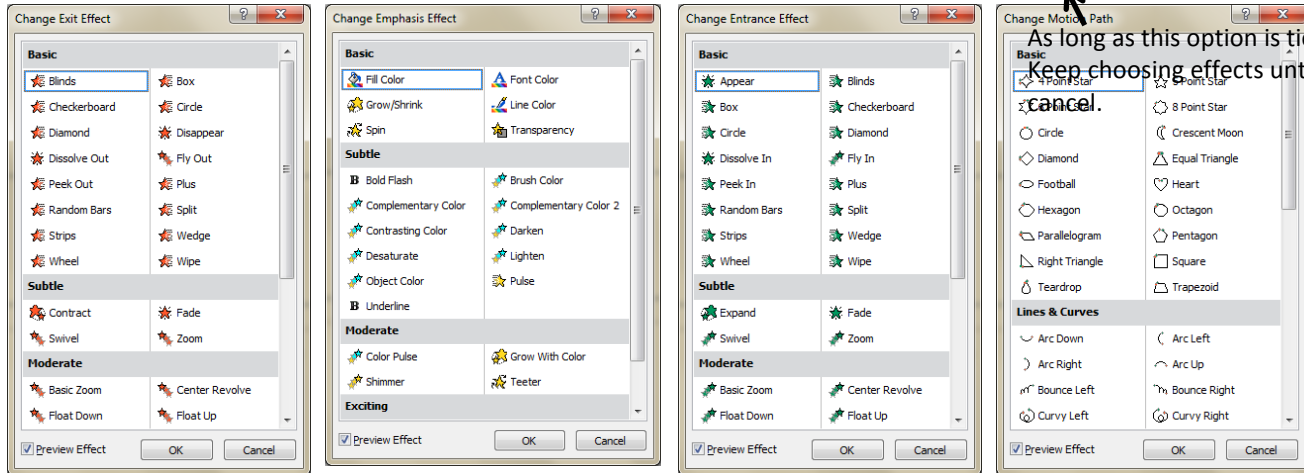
Change Exit Effect
?
X
Basic
Blinds
Box
Checkerboard
Circle
Diamond
Disappear
Dissolve Out
Fly Out
Peek Out
Plus
Random Bars
Split
Strips
Wedge
Wheel
Wipe
Subtle
Contract
Fade
Swivel
Zoom
Moderate
Basic Zoom
Center Revolve
Float Down
Float Up
Preview Effect
OK
Cancel

Change Emphasis Effect
?
X
Basic
Fill Color
Font Color
Grow/Shrink
Line Color
Spin
Transparency
Subtle
Bold Flash
Brush Color
Complementary Color
Complementary Color 2
Contrasting Color
Darken
Desaturate
Lighten
Object Color
Pulse
Underline
Moderate
Color Pulse
Grow With Color
Shimmer
Teeter
Exciting
Preview Effect
OK
Cancel

Change Entrance Effect
?
X
Basic
Appear
Blinds
Box
Checkerboard
Circle
Diamond
Dissolve In
Fly In
Peek In
Plus
Random Bars
Split
Strips
Wedge
Wheel
Wipe
Subtle
Expand
Fade
Swivel
Zoom
Moderate
Basic Zoom
Center Revolve
Float Down
Float Up
Preview Effect
OK
Cancel

Change Motion Path
?
X
As long as this option is ti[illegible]
Keep choosing effects unt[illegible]
cancel.
Basic
4 Point Star
5 Point Star
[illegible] Star
8 Point Star
Circle
Crescent Moon
Diamond
Equal Triangle
Football
Heart
Hexagon
Octagon
Parallelogram
Pentagon
Right Triangle
Square
Teardrop
Trapezoid
Lines & Curves
Arc Down
Arc Left
Arc Right
Arc Up
Bounce Left
Bounce Right
Curvy Left
Curvy Right
Preview Effect
OK
Cancel